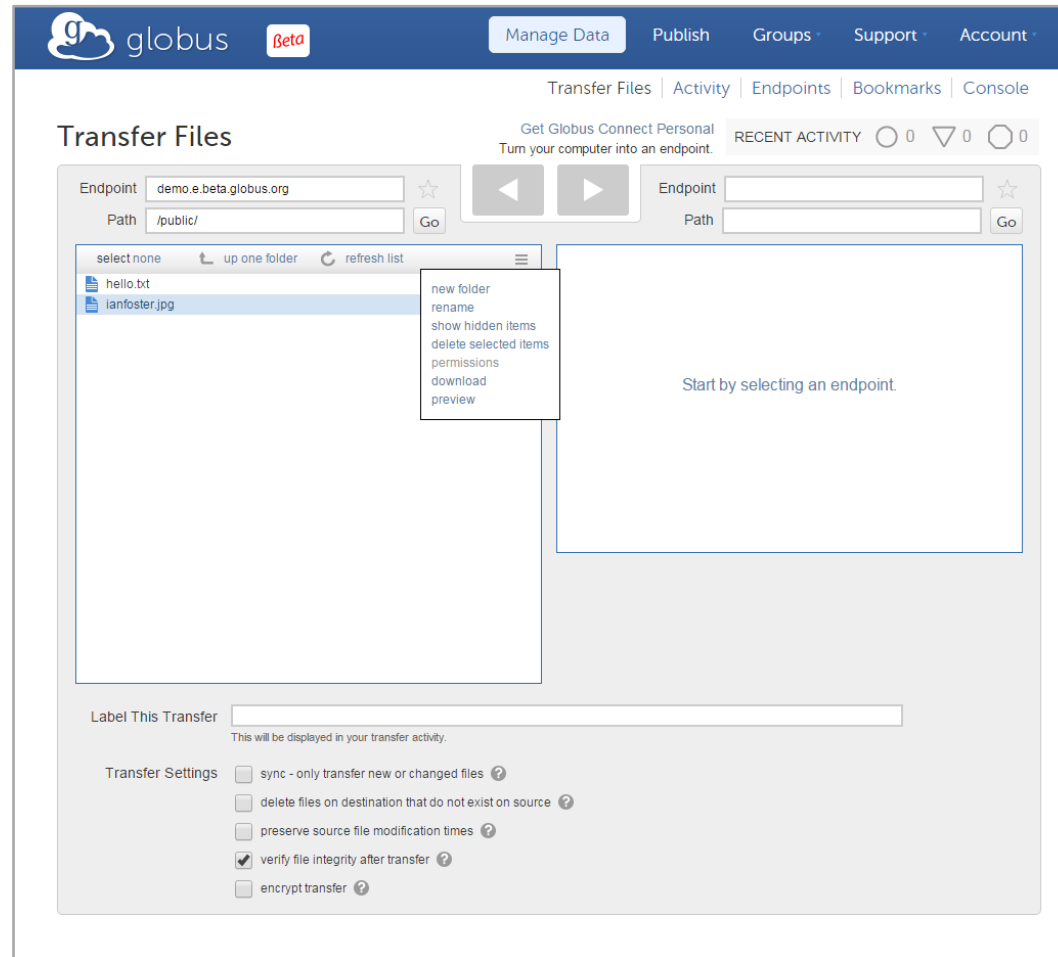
g globus Beta

Manage Data Publish Groups Support Account

Transfer Files | Activity | Endpoints | Bookmarks | Console

Transfer Files

Get Globus Connect Personal
Turn your computer into an endpoint.

RECENT ACTIVITY 0 0 0

Endpoint demo.e.beta.globus.org
Path /public/ Go

Endpoint
Path Go

select none up one folder refresh list

hello.txt
ianfoster.jpg

new folder
rename
show hidden items
delete selected items
permissions
download
preview

Start by selecting an endpoint.

Label This Transfer
This will be displayed in your transfer activity.

Transfer Settings
sync - only transfer new or changed files
delete files on destination that do not exist on source
preserve source file modification times
verify file integrity after transfer
encrypt transfer